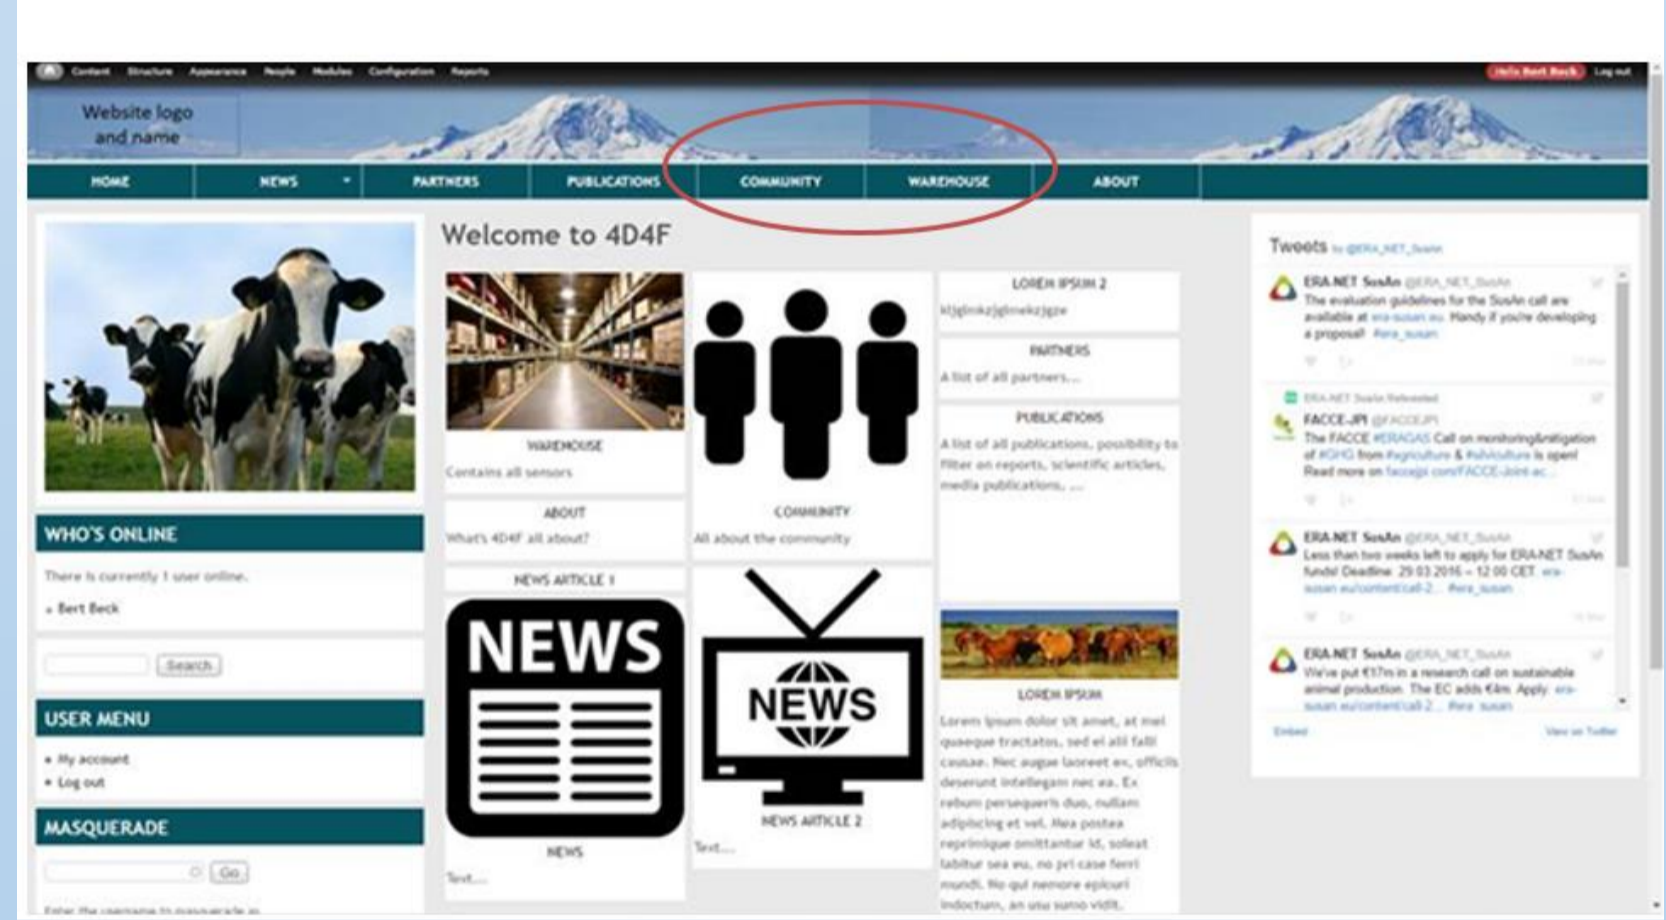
Content Structure Appearance People Modules Configuration Reports

Hello Bert Beck Log out

Website logo and name

HOME NEWS PARTNERS PUBLICATIONS COMMUNITY WAREHOUSE ABOUT

WHO'S ONLINE

There is currently 1 user online.

• Bert Beck

Search

USER MENU

• My account
• Log out

MASQUERADE

Go

Enter the username to masquerade as.

Welcome to 4D4F

WAREHOUSE

Contains all sensors

ABOUT

What's 4D4F all about?

NEWS ARTICLE 1

NEWS

NEWS

Text...

COMMUNITY

All about the community

NEWS

NEWS ARTICLE 2

Text...

LOREM IPSUM 2

kljglnkzjglnwkzjgze

PARTNERS

A list of all partners...

PUBLICATIONS

A list of all publications, possibility to filter on reports, scientific articles, media publications, ...

LOREM IPSUM

Lorem ipsum dolor sit amet, at mel quaeque tractatos, sed ei alii falli causae. Nec augue laoreet ex, officiis deserunt intellegam nec ea. Ex rebum persequeris duo, nullam adipiscing et vel. Mea postea reprimique omittantur id, soleat tabitur sea eu, no pri case ferri mundi. No qui nemore epicuri indoctum, an usu sumo vidit.

Tweets by @ERA_NET_SusAn

ERA.NET SusAn @ERA_NET_SusAn
The evaluation guidelines for the SusAn call are available at era-susan.eu. Handy if you're developing a proposal! #era_susan

ERA-NET SusAn Retweeted
FACCE-JPI @FACCEJPI
The FACCE #ERAGAS Call on monitoring&mitigation of #GHG from #agriculture & #silviculture is open! Read more on faccejpi.com/FACCE-Joint-ac...

ERA.NET SusAn @ERA_NET_SusAn
Less than two weeks left to apply for ERA-NET SusAn funds! Deadline: 29.03.2016 – 12:00 CET. era-susan.eu/content/call-2... #era_susan

ERA.NET SusAn @ERA_NET_SusAn
We've put €17m in a research call on sustainable animal production. The EC adds €4m. Apply: era-susan.eu/content/call-2... #era_susan

Embed View on Twitter